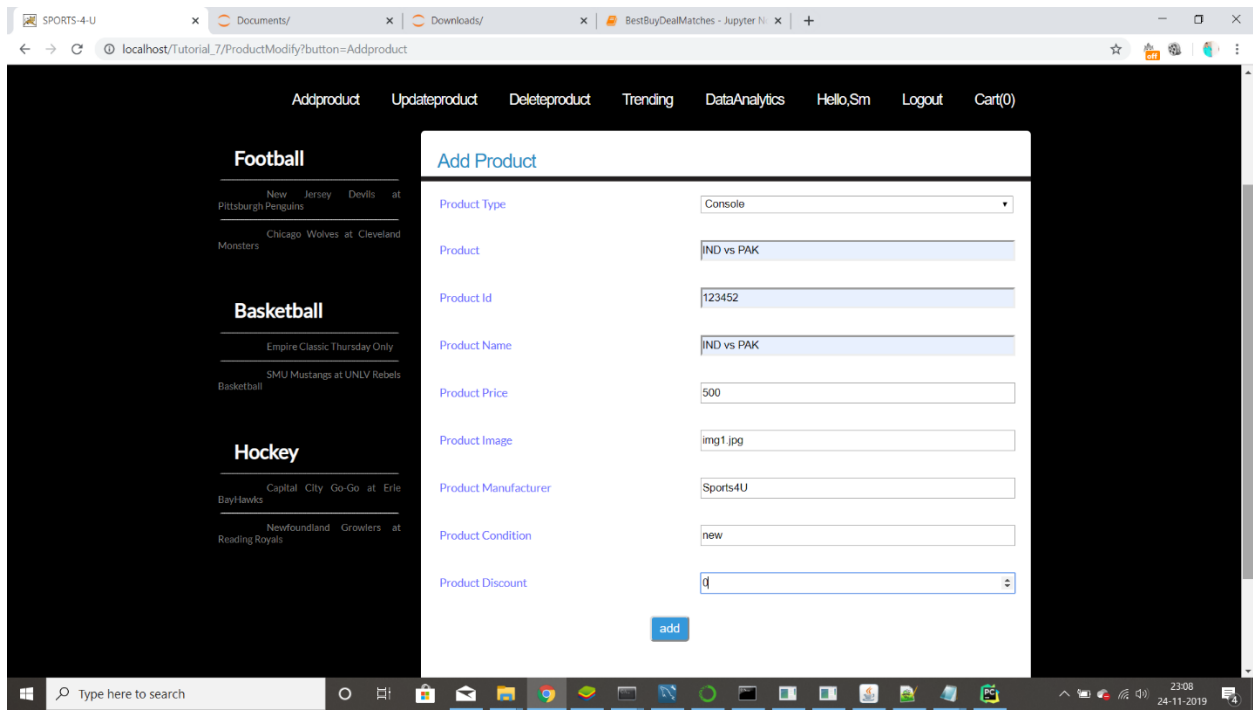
SPORTS-4-U
Documents/
Downloads/
BestBuyDealMatches - Jupyter N
localhost/Tutorial_7/ProductModify?button=Addproduct

Addproduct Updateproduct Deleteproduct Trending DataAnalytics Hello,Sm Logout Cart(0)

Football

New Jersey Devils at Pittsburgh Penguins

Chicago Wolves at Cleveland Monsters

Basketball

Empire Classic Thursday Only

SMU Mustangs at UNLV Rebels Basketball

Hockey

Capital City Go-Go at Erie BayHawks

Newfoundland Growlers at Reading Royals

Add Product

| | |
|---|---|
| Product Type | Console |
| Product | IND vs PAK |
| Product Id | 123452 |
| Product Name | IND vs PAK |
| Product Price | 500 |
| Product Image | img1.jpg |
| Product Manufacturer | Sports4U |
| Product Condition | new |
| Product Discount | 0 |

add

Type here to search
23:08
24-11-2019
4